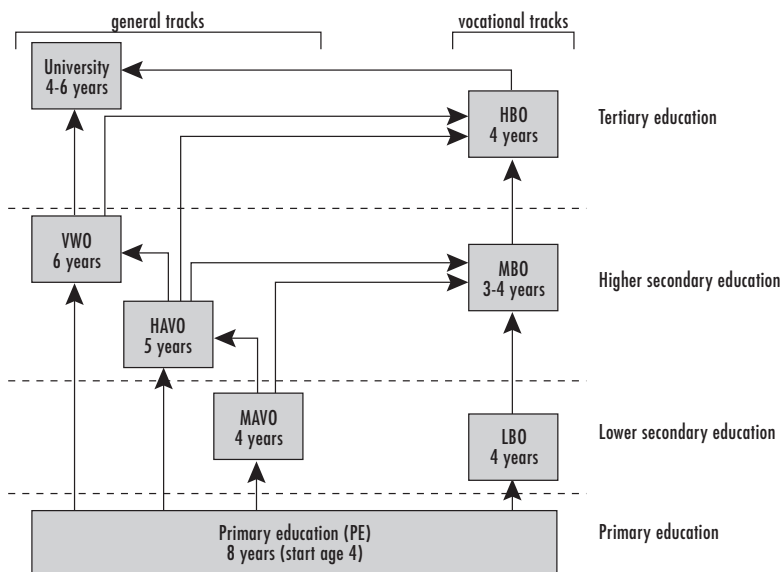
general tracks

vocational tracks

University
4-6 years

HBO
4 years

Tertiary education

VWO
6 years

MBO
3-4 years

Higher secondary education

HAVO
5 years

MAVO
4 years

LBO
4 years

Lower secondary education

Primary education (PE)
8 years (start age 4)

Primary education